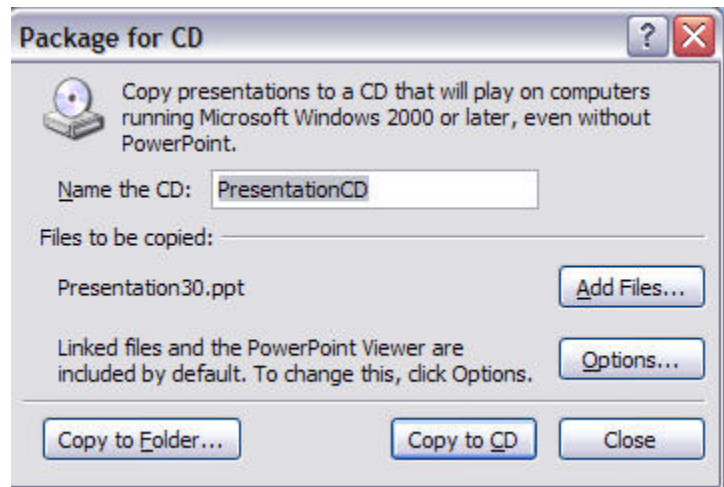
Package for CD

?

Copy presentations to a CD that will play on computers running Microsoft Windows 2000 or later, even without PowerPoint.

Name the CD: PresentationCD

Files to be copied:

Presentation30.ppt

Add Files...

Linked files and the PowerPoint Viewer are included by default. To change this, click Options.

Options...

Copy to Folder...

Copy to CD

Close